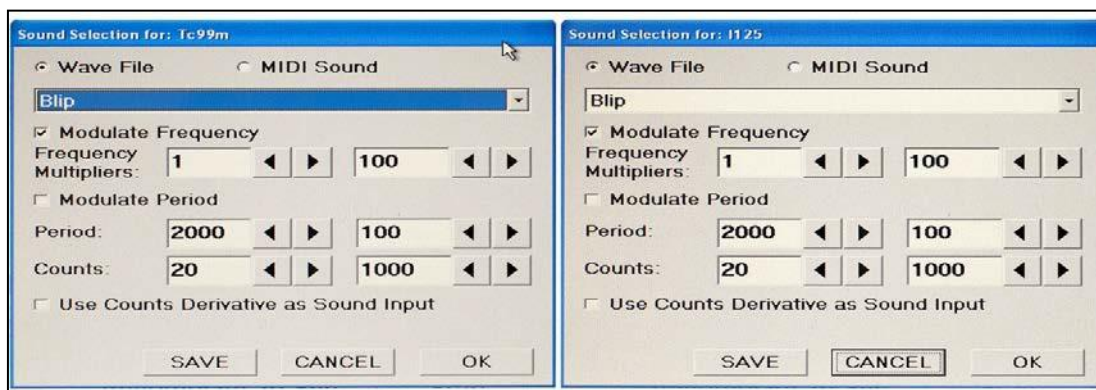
Sound Selection for: Tc99m

Wave File
MIDI Sound

Blip

Modulate Frequency

Frequency Multipliers: 1 100

Modulate Period

Period: 2000 100

Counts: 20 1000

Use Counts Derivative as Sound Input

SAVE CANCEL OK

Sound Selection for: I125

Wave File
MIDI Sound

Blip

Modulate Frequency

Frequency Multipliers: 1 100

Modulate Period

Period: 2000 100

Counts: 20 1000

Use Counts Derivative as Sound Input

SAVE CANCEL OK